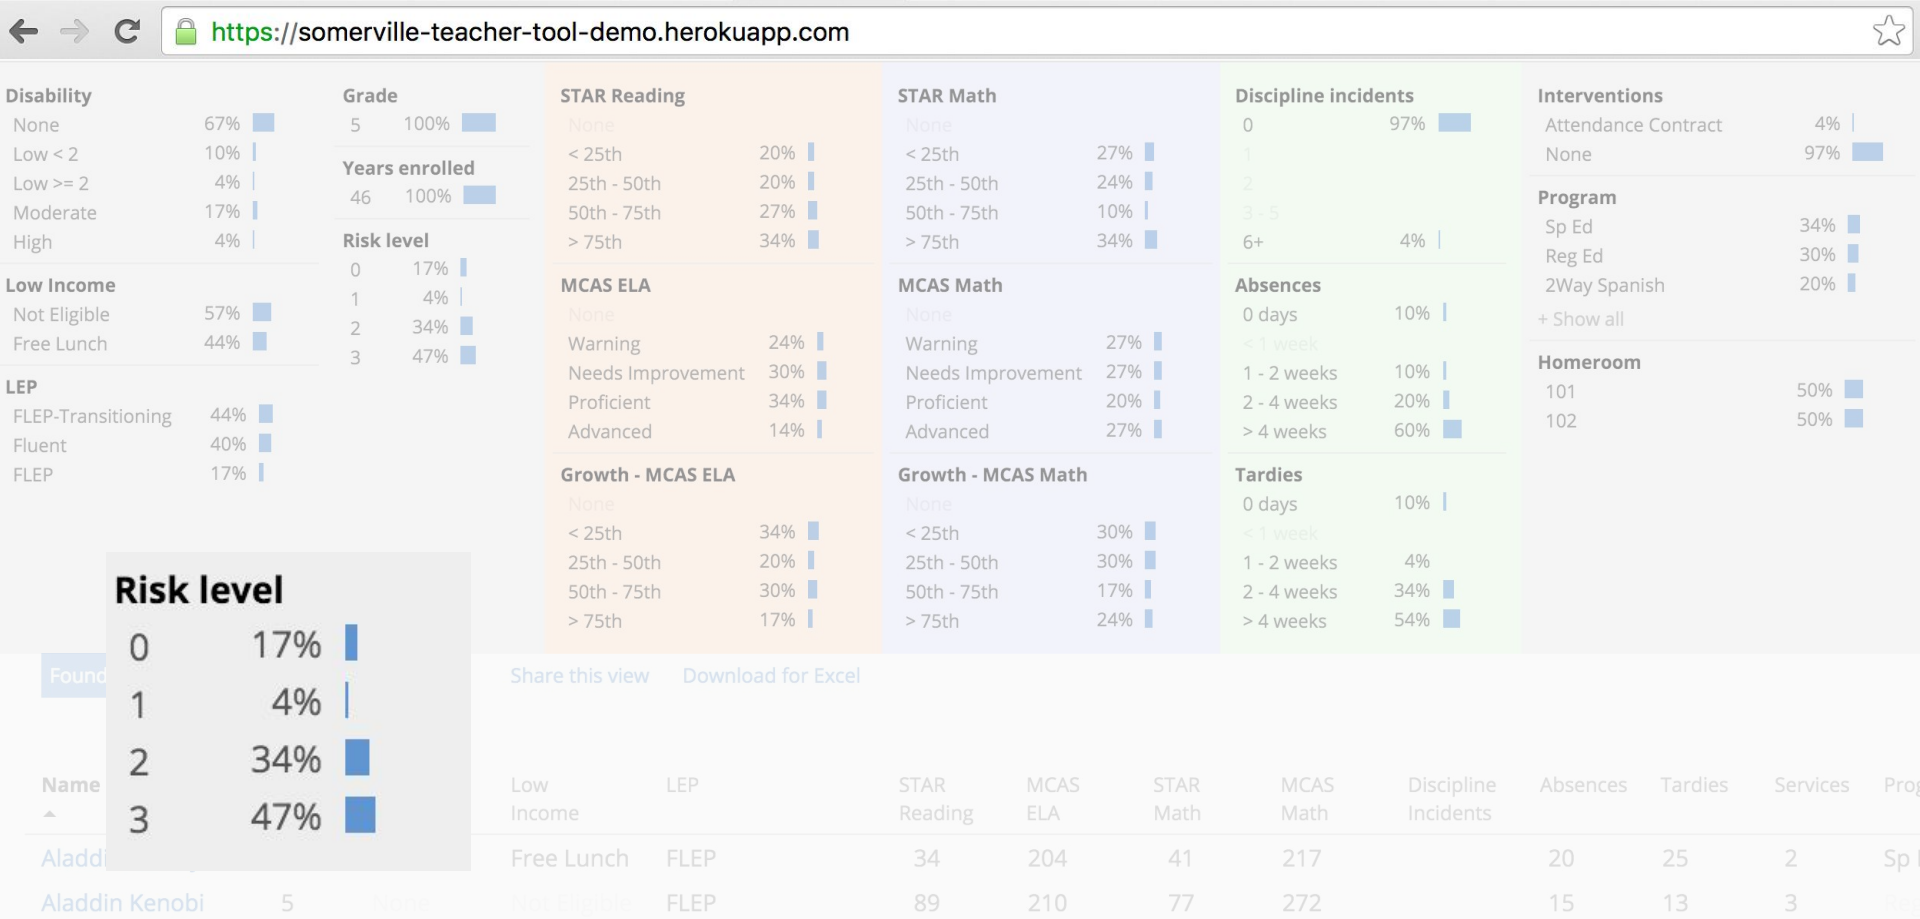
https://somerville-teacher-tool-demo.herokuapp.com

Disability
None 67%
Low < 2 10%
Low >= 2 4%
Moderate 17%
High 4%

Low Income
Not Eligible 57%
Free Lunch 44%

LEP
FLEP-Transitioning 44%
Fluent 40%
FLEP 17%

Grade
5 100%

Years enrolled
46 100%

Risk level
0 17%
1 4%
2 34%
3 47%

STAR Reading
None
< 25th 20%
25th - 50th 20%
50th - 75th 27%
> 75th 34%

MCAS ELA
None
Warning 24%
Needs Improvement 30%
Proficient 34%
Advanced 14%

Growth - MCAS ELA
None
< 25th 34%
25th - 50th 20%
50th - 75th 30%
> 75th 17%

STAR Math
None
< 25th 27%
25th - 50th 24%
50th - 75th 10%
> 75th 34%

MCAS Math
None
Warning 27%
Needs Improvement 27%
Proficient 20%
Advanced 27%

Growth - MCAS Math
None
< 25th 30%
25th - 50th 30%
50th - 75th 17%
> 75th 24%

Discipline incidents
0 97%
1
2
3 - 5
6+ 4%

Absences
0 days 10%
< 1 week
1 - 2 weeks 10%
2 - 4 weeks 20%
> 4 weeks 60%

Tardies
0 days 10%
< 1 week
1 - 2 weeks 4%
2 - 4 weeks 34%
> 4 weeks 54%

Interventions
Attendance Contract 4%
None 97%

Program
Sp Ed 34%
Reg Ed 30%
2Way Spanish 20%
+ Show all

Homeroom
101 50%
102 50%

Risk level
0 17%
1 4%
2 34%
3 47%

Found
Share this view Download for Excel

| Name | | | Low Income | LEP | STAR Reading | MCAS ELA | STAR Math | MCAS Math | Discipline Incidents | Absences | Tardies | Services | Prog |
|---|---|---|---|---|---|---|---|---|---|---|---|---|---|
| Aladdi | | | Free Lunch | FLEP | 34 | 204 | 41 | 217 | | 20 | 25 | 2 | Sp |
| Aladdin Kenobi | 5 | None | Not Eligible | FLEP | 89 | 210 | 77 | 272 | | 15 | 13 | 3 | |